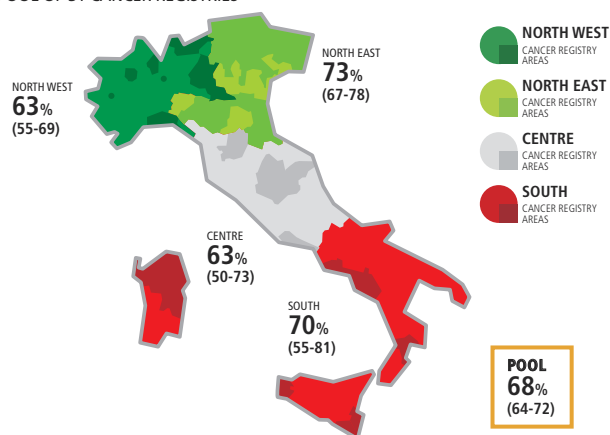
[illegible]

NORTH WEST
63%
(55-69)

NORTH EAST
73%
(67-78)

CENTRE
63%
(50-73)

SOUTH
70%
(55-81)

NORTH WEST
CANCER REGISTRY AREAS

NORTH EAST
CANCER REGISTRY AREAS

CENTRE
CANCER REGISTRY AREAS

SOUTH
CANCER REGISTRY AREAS

POOL
68%
(64-72)